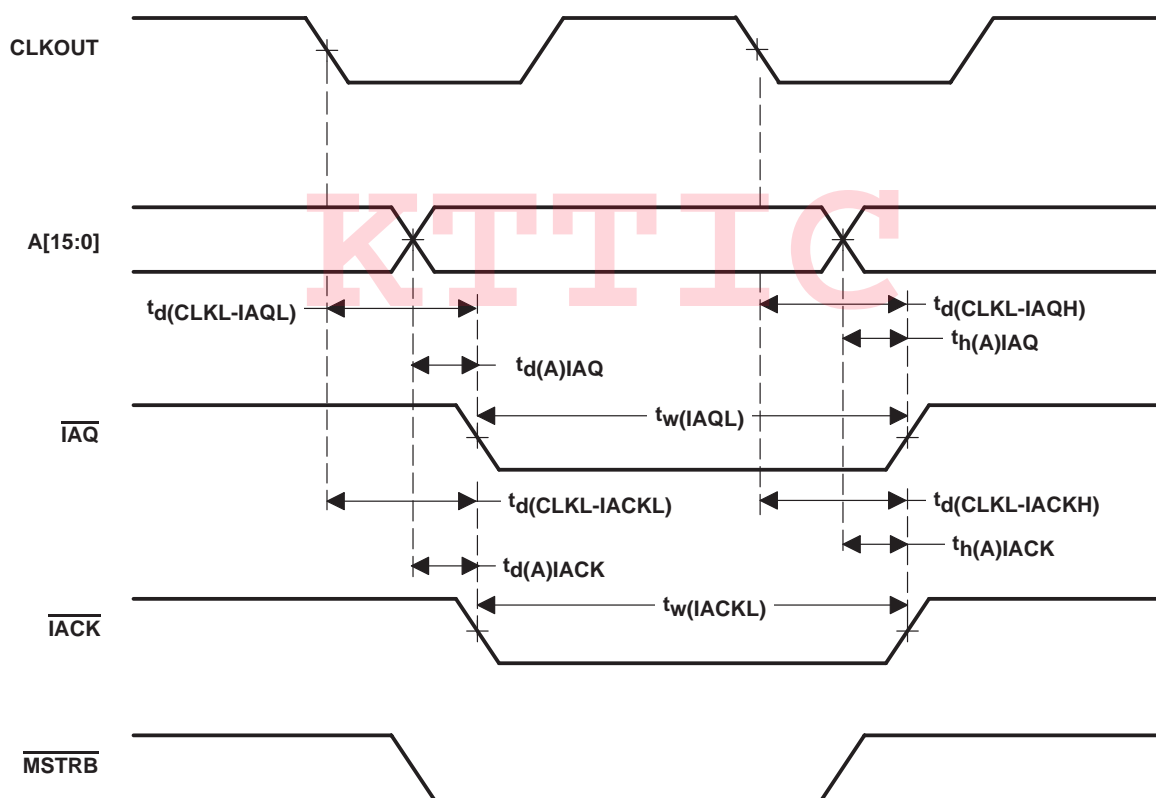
CLKOUT

A[15:0]

KTTIC

$t_{d(CLKL\text{-}IAQL)}$

$t_{d(CLKL\text{-}IAQH)}$

$t_{h(A)IAQ}$

$t_{d(A)IAQ}$

$\overline{IAQ}$

$t_{w(IAQL)}$

$t_{d(CLKL\text{-}IACKL)}$

$t_{d(CLKL\text{-}IACKH)}$

$t_{h(A)IACK}$

$t_{d(A)IACK}$

$\overline{IACK}$

$t_{w(IACKL)}$

$\overline{MSTRB}$